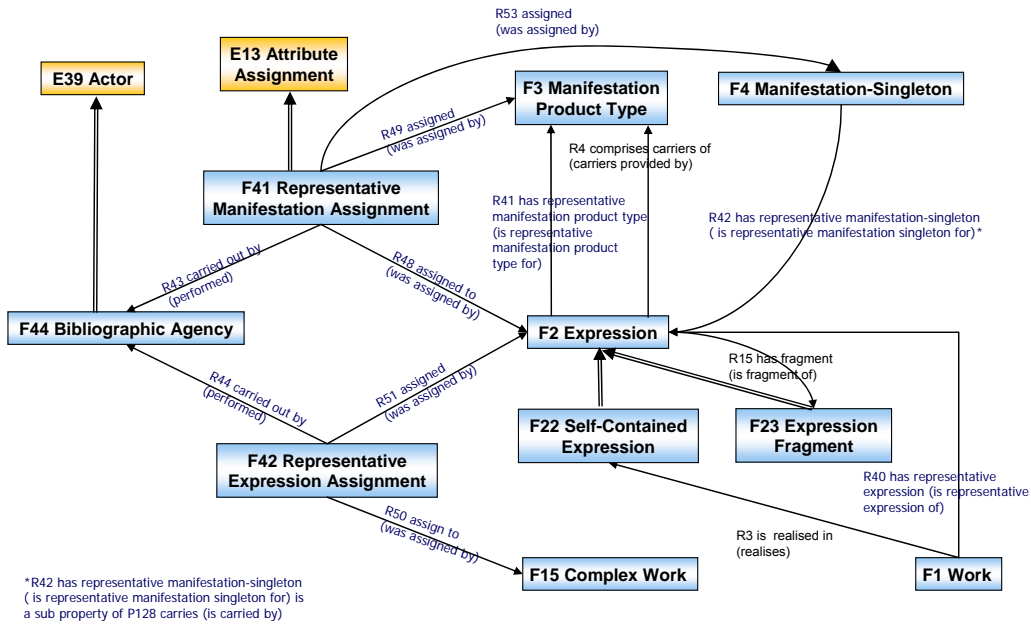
R53 assigned (was assigned by)

E39 Actor

E13 Attribute Assignment

F3 Manifestation Product Type

F4 Manifestation-Singleton

R49 assigned (was assigned by)

R4 comprises carriers of (carriers provided by)

F41 Representative Manifestation Assignment

R41 has representative manifestation product type (is representative manifestation product type for)

R42 has representative manifestation-singleton ( is representative manifestation singleton for)*

R43 carried out by (performed)

R48 assigned to (was assigned by)

F44 Bibliographic Agency

F2 Expression

R15 has fragment (is fragment of)

R44 carried out by (performed)

R51 assigned (was assigned by)

F22 Self-Contained Expression

F23 Expression Fragment

F42 Representative Expression Assignment

R40 has representative expression (is representative expression of)

R50 assign to (was assigned by)

R3 is realised in (realises)

*R42 has representative manifestation-singleton ( is representative manifestation singleton for) is a sub property of P128 carries (is carried by)

F15 Complex Work

F1 Work